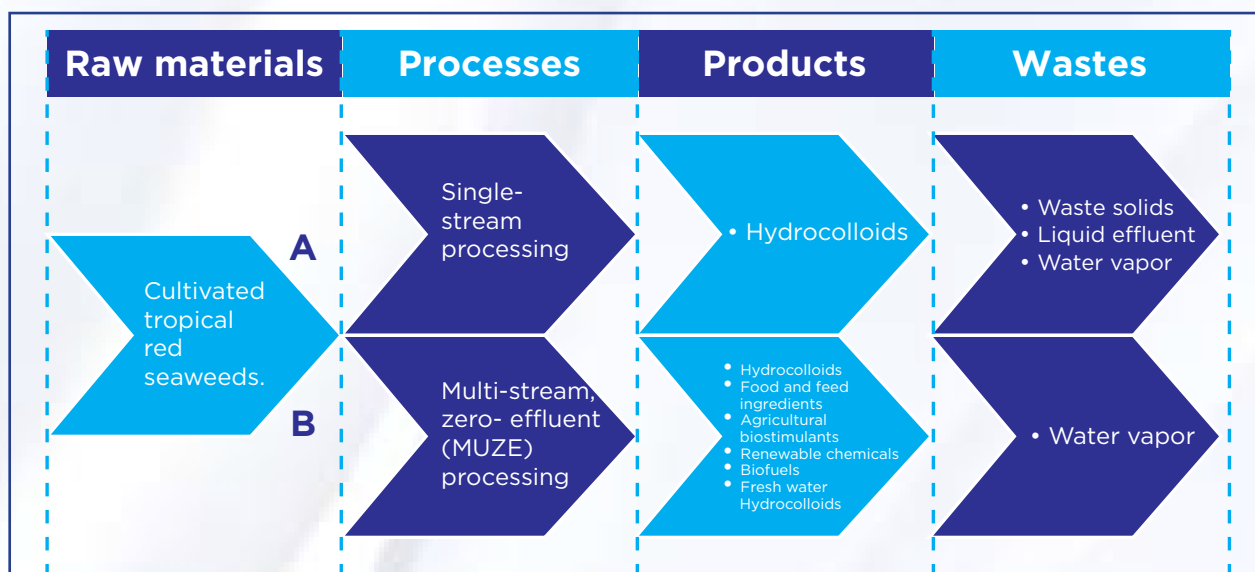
Raw materials

Processes

Products

Wastes

Cultivated tropical red seaweeds.

A

B

Single-stream processing

Multi-stream, zero- effluent (MUZE) processing

• Hydrocolloids

• Hydrocolloids
• Food and feed ingredients
• Agricultural biostimulants
• Renewable chemicals
• Biofuels
• Fresh water Hydrocolloids

• Waste solids
• Liquid effluent
• Water vapor

• Water vapor